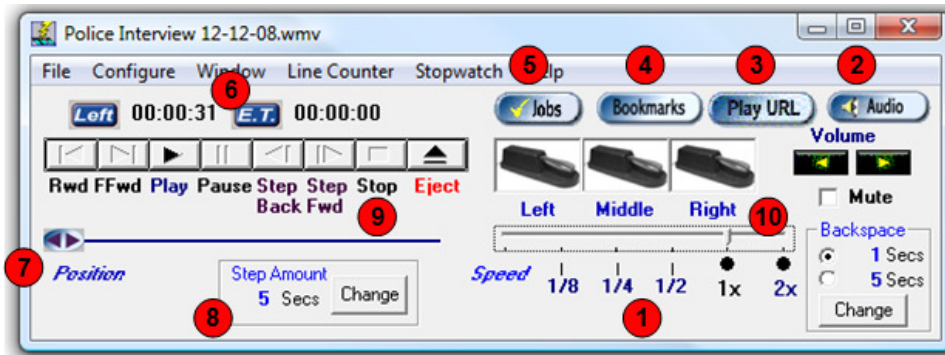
Police Interview 12-12-08.wmv

File Configure Window Line Counter Stopwatch Help

6 5 4 3 2

Left 00:00:31 E.T. 00:00:00

Jobs Bookmarks Play URL Audio

Volume

Rwd FFwd Play Pause Step Back Step Fwd Stop Eject

9

Left Middle Right

Mute

10

Backspace
1 Secs
5 Secs
Change

7 Position

Step Amount
5 Secs Change

8

Speed 1/8 1/4 1/2 1x 2x

1